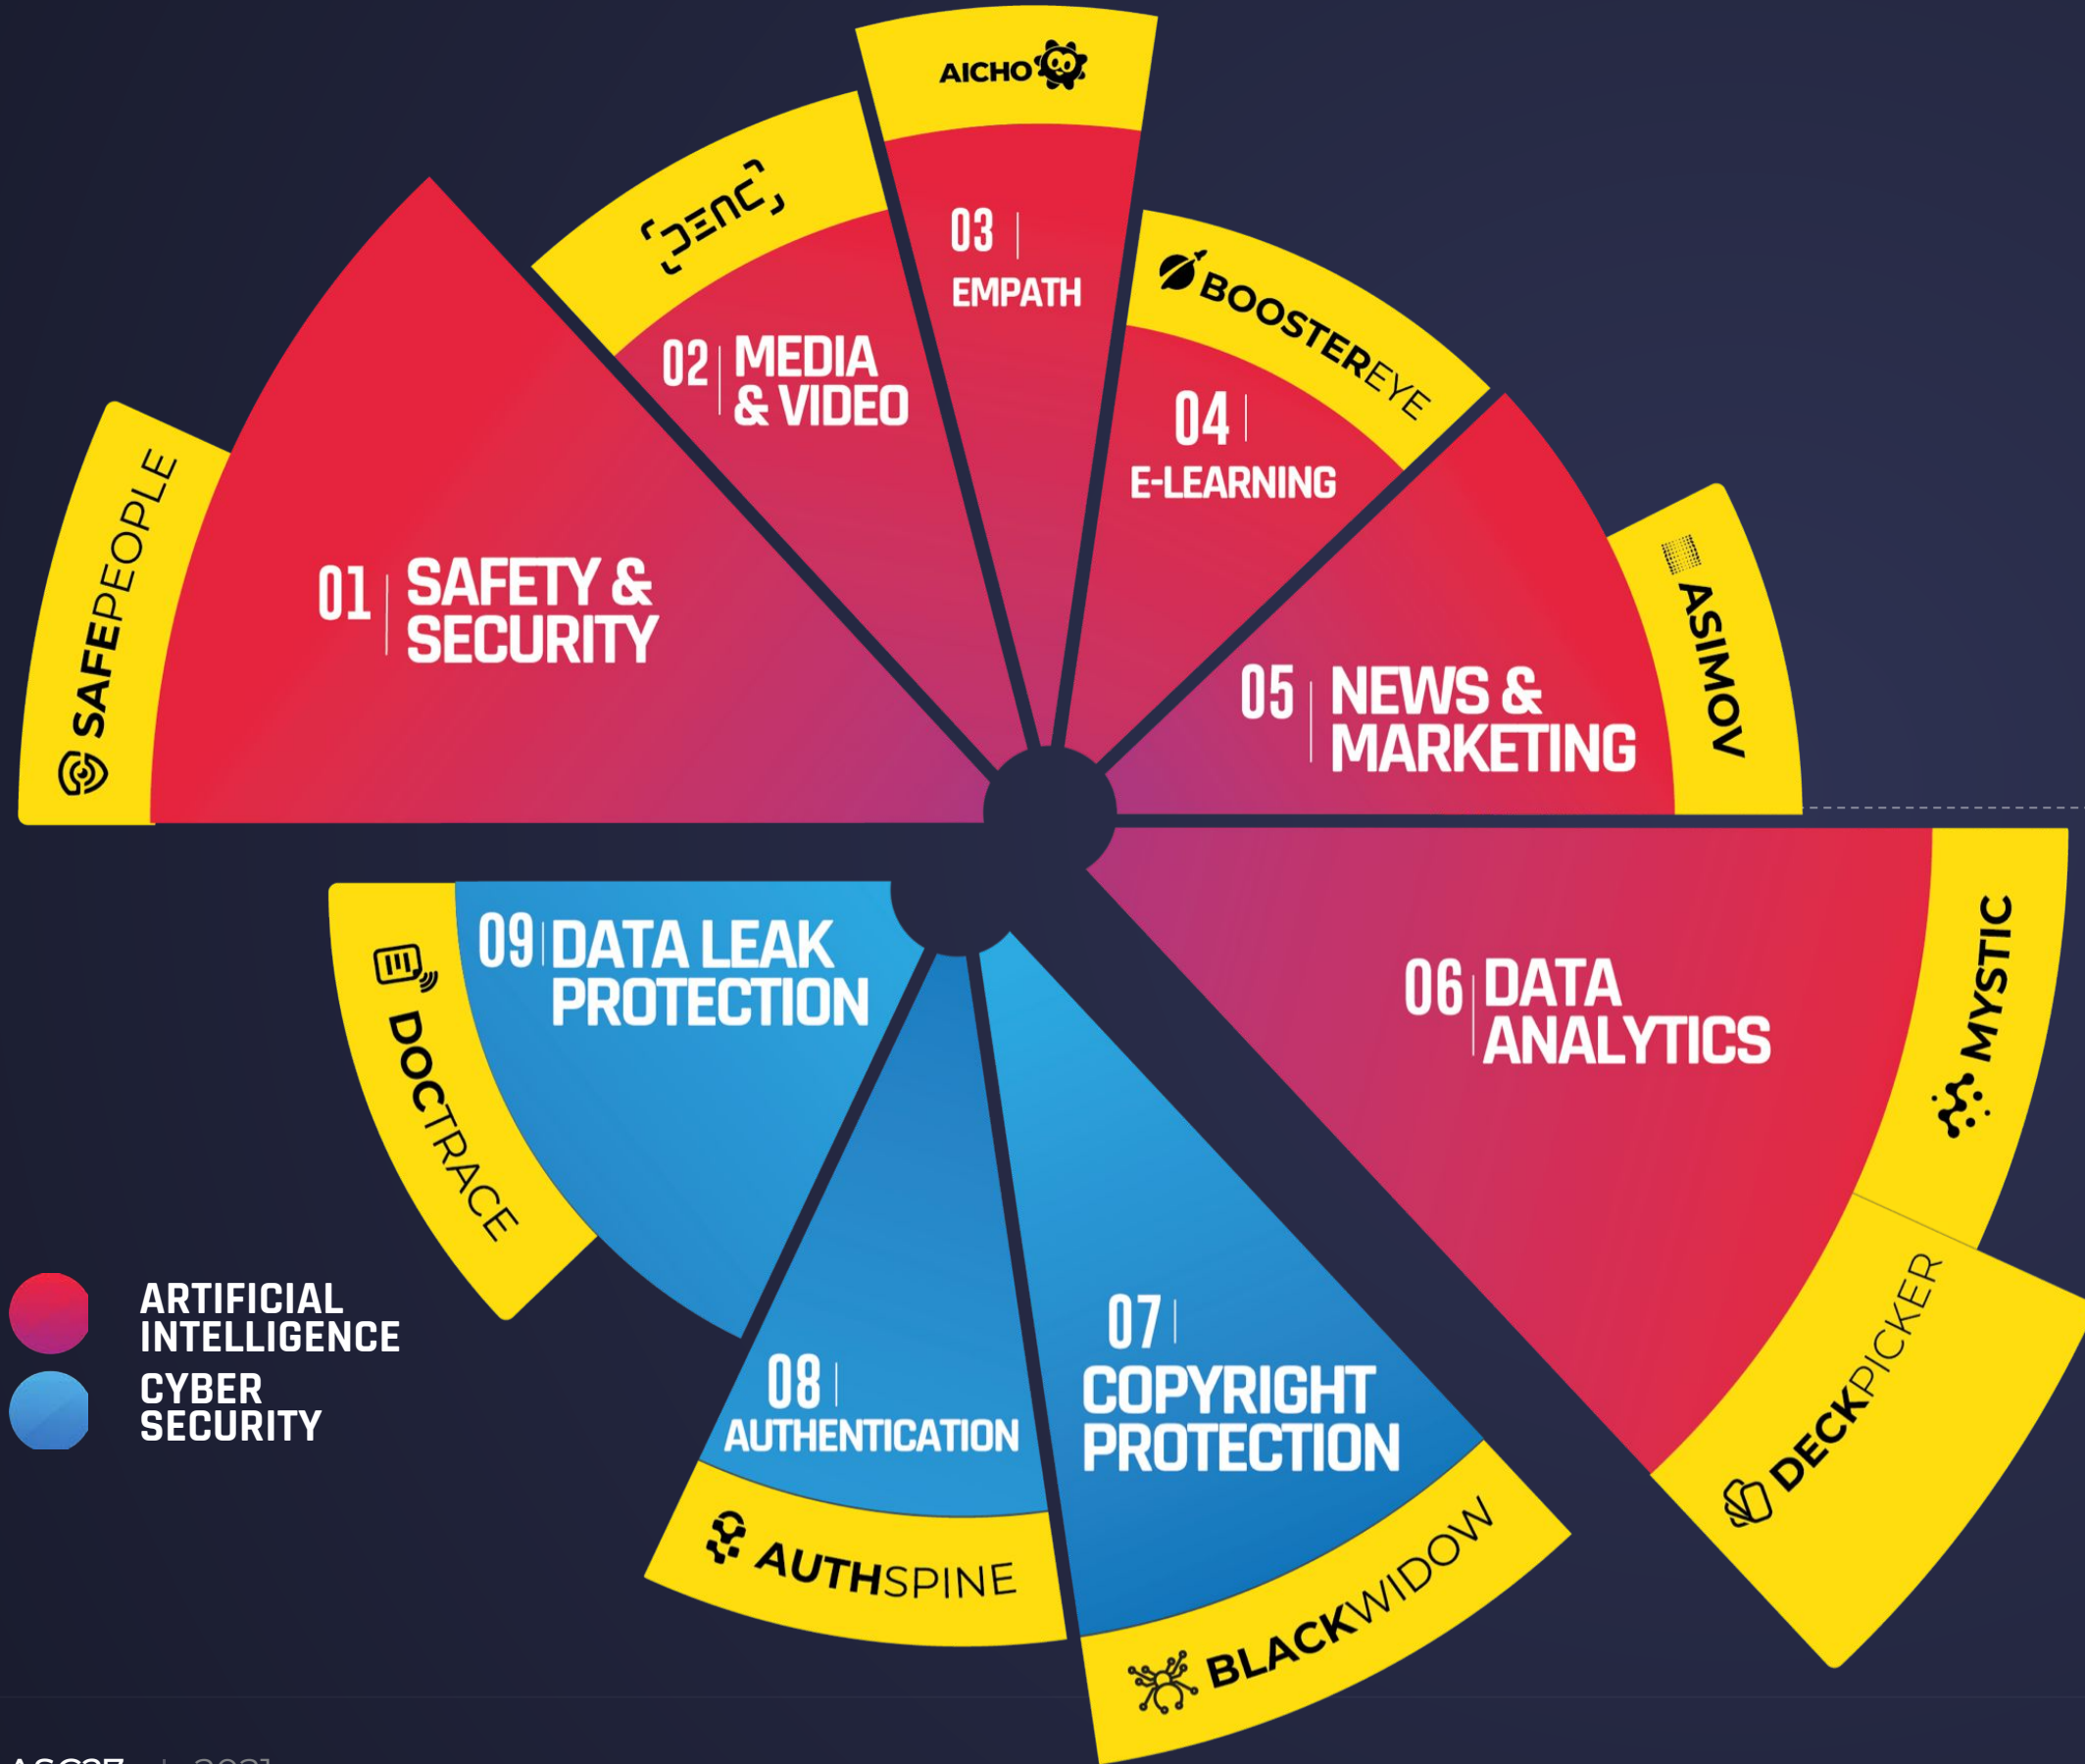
AICHO

DENC

03 EMPATH

BOOSTEREYE

02 MEDIA & VIDEO

04 E-LEARNING

SAFEPEOPLE

01 SAFETY & SECURITY

ASIMOV

05 NEWS & MARKETING

09 DATA LEAK PROTECTION

DOCTRACE

06 DATA ANALYTICS

MYSTIC

DECKPICKER

ARTIFICIAL INTELLIGENCE

CYBER SECURITY

08 AUTHENTICATION

07 COPYRIGHT PROTECTION

AUTHSPINE

BLACKWIDOW

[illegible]